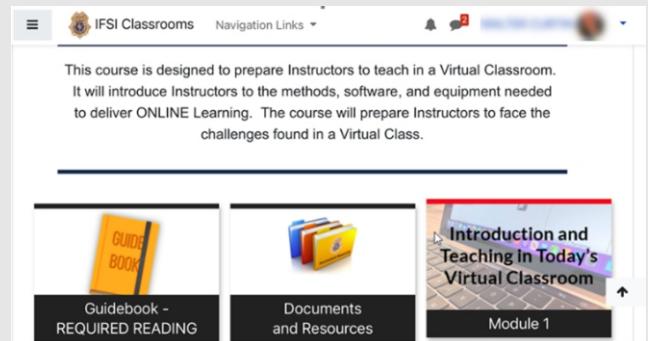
IFSI Classrooms Navigation Links

2

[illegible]

This course is designed to prepare Instructors to teach in a Virtual Classroom. It will introduce Instructors to the methods, software, and equipment needed to deliver ONLINE Learning. The course will prepare Instructors to face the challenges found in a Virtual Class.

GUIDE BOOK

Guidebook - REQUIRED READING

Documents and Resources

Introduction and Teaching in Today's Virtual Classroom

Module 1